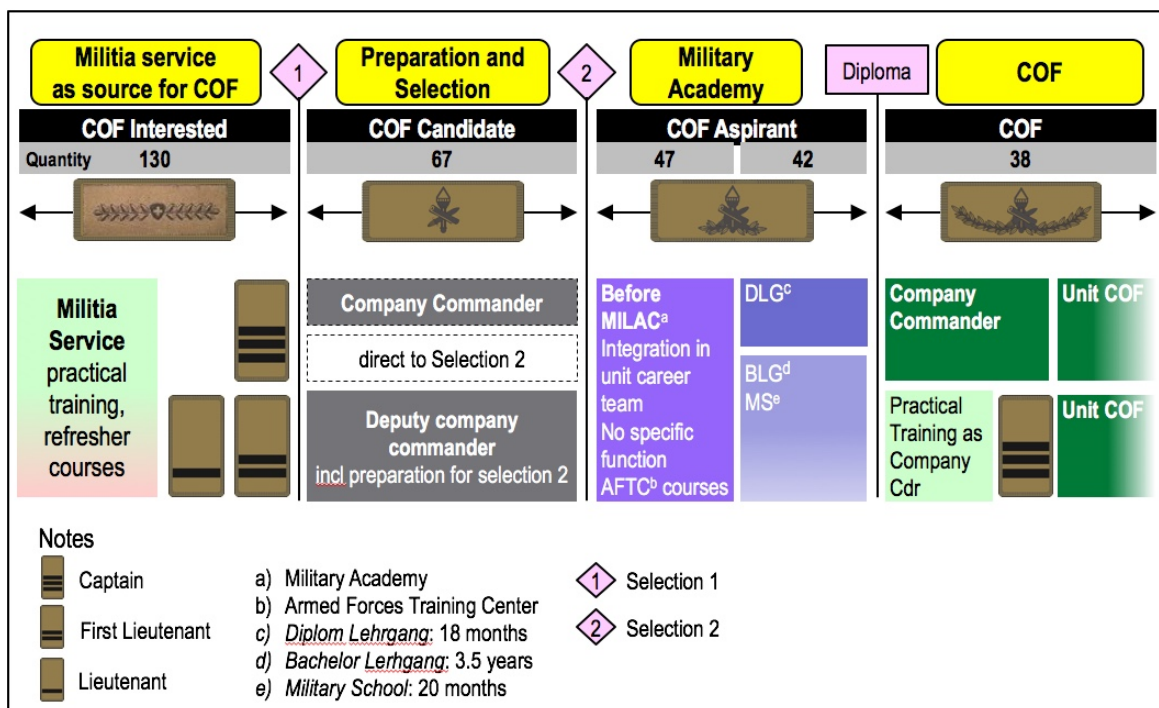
Militia service as source for COF

1

Preparation and Selection

2

Military Academy

Diploma

COF

COF Interested

COF Candidate

COF Aspirant

COF

Quantity 130

67

47

42

38

Militia Service practical training, refresher courses

Company Commander

direct to Selection 2

Deputy company commander incl preparation for selection 2

Before MILAC$^a$ Integration in unit career team No specific function AFTC$^b$ courses

DLG$^c$

BLG$^d$ MS$^e$

Company Commander

Unit COF

Practical Training as Company Cdr

Unit COF

Notes

Captain

First Lieutenant

Lieutenant

a) Military Academy
b) Armed Forces Training Center
c) Diplom Lehrgang: 18 months
d) Bachelor Lerhgang: 3.5 years
e) Military School: 20 months

1 Selection 1

2 Selection 2